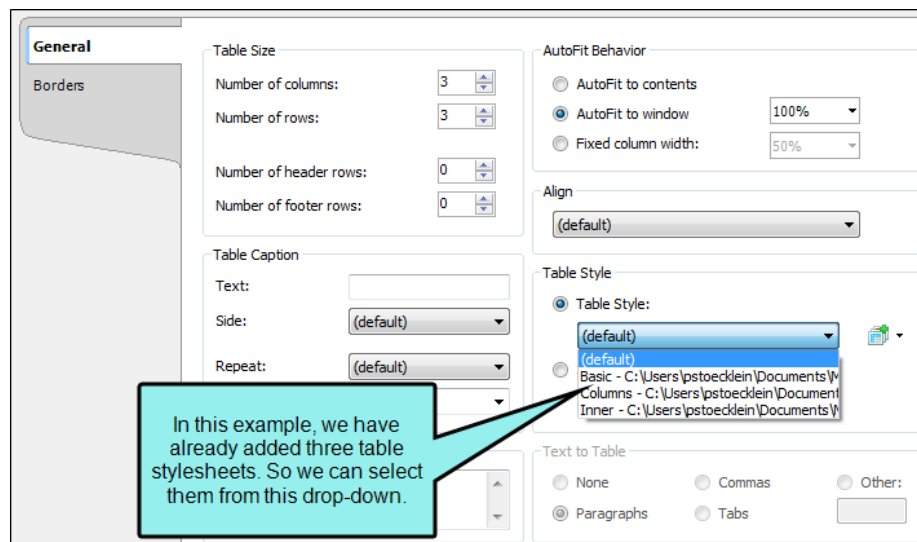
General

Borders

Table Size

Number of columns: 3

Number of rows: 3

Number of header rows: 0

Number of footer rows: 0

Table Caption

Text:

Side: (default)

Repeat: (default)

AutoFit Behavior

AutoFit to contents

AutoFit to window 100%

Fixed column width: 50%

Align

(default)

Table Style

Table Style:

(default)

(default)

Basic - C:\Users\pstoecklein\Documents\M

Columns - C:\Users\pstoecklein\Document

Inner - C:\Users\pstoecklein\Documents\M

In this example, we have already added three table stylesheets. So we can select them from this drop-down.

Text to Table

None

Commas

Other:

Paragraphs

Tabs